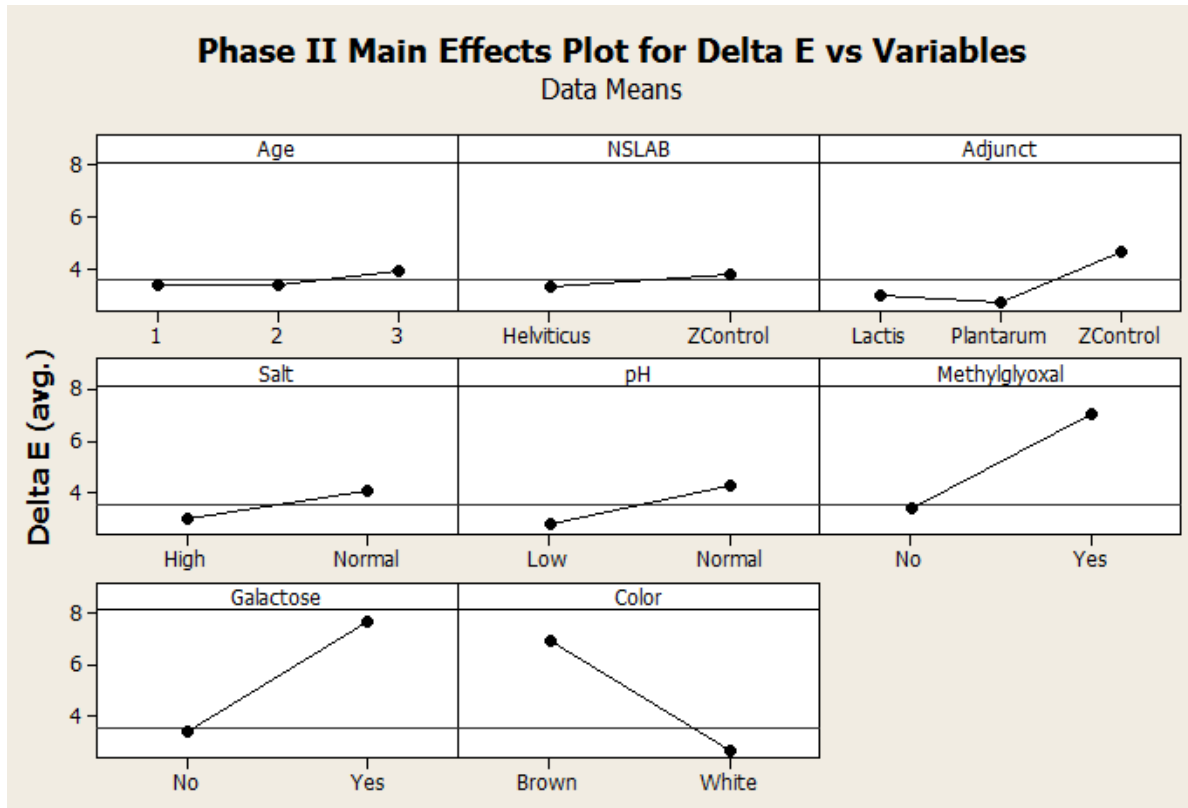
Phase II Main Effects Plot for Delta E vs Variables
Data Means

Delta E (avg.)

Age
8
6
4
1 2 3

NSLAB
Helviticus ZControl

Adjunct
Lactis Plantarum ZControl

Salt
8
6
4
High Normal

pH
Low Normal

Methylglyoxal
No Yes

Galactose
8
6
4
No Yes

Color
Brown White